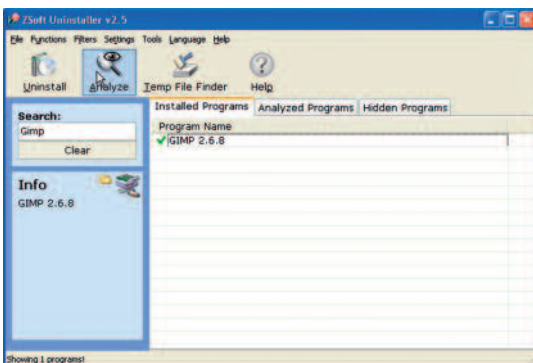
ZSoft Uninstaller v2.5

File Functions Filters Settings Tools Language Help

Uninstall Analyze Temp File Finder Help

Search:
Gimp
Clear

Installed Programs Analyzed Programs Hidden Programs

Program Name
GIMP 2.6.8

Info
GIMP 2.6.8

Showing 1 programs!